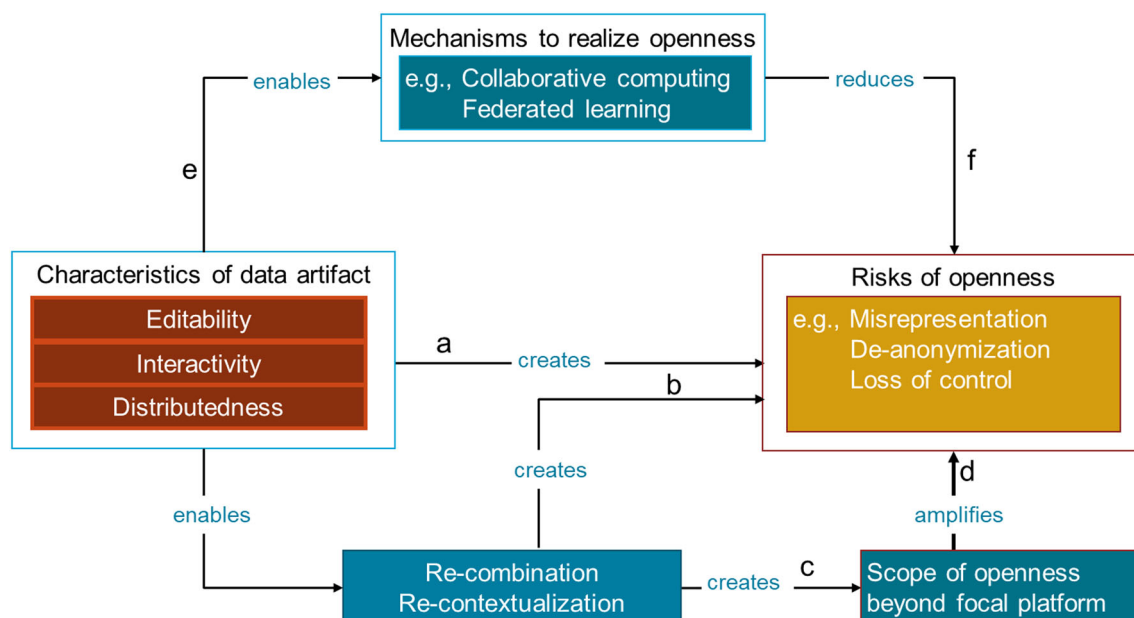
Mechanisms to realize openness
e.g., Collaborative computing
Federated learning

enables

reduces

e

f

Characteristics of data artifact
Editability
Interactivity
Distributedness

Risks of openness
e.g., Misrepresentation
De-anonymization
Loss of control

a

creates

b

creates

d

enables

amplifies

Re-combination
Re-contextualization

creates

c

Scope of openness
beyond focal platform